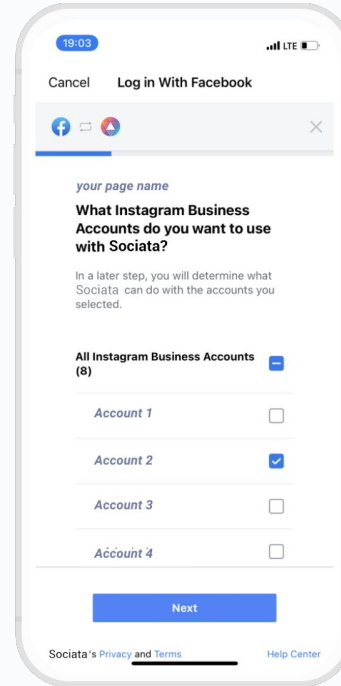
19:03

LTE

Cancel Log in With Facebook

your page name

What Instagram Business Accounts do you want to use with Sociata?

In a later step, you will determine what Sociata can do with the accounts you selected.

All Instagram Business Accounts (8)

Account 1

Account 2

Account 3

Account 4

Next

Sociata's Privacy and Terms

Help Center